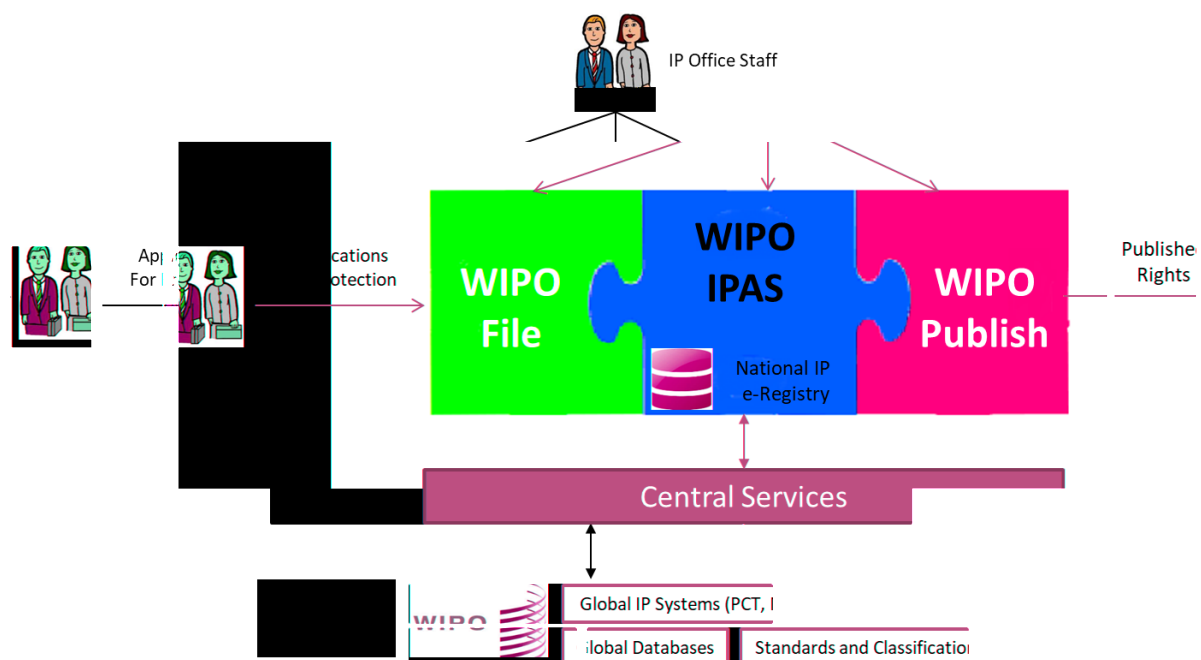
IP Office Staff

App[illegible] For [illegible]

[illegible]cations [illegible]otection

WIPO File

WIPO IPAS

National IP e-Registry

WIPO Publish

Publishe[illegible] Rights

Central Services

WIPO

Global IP Systems (PCT, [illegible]

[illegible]lobal Databases

Standards and Classificatio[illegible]